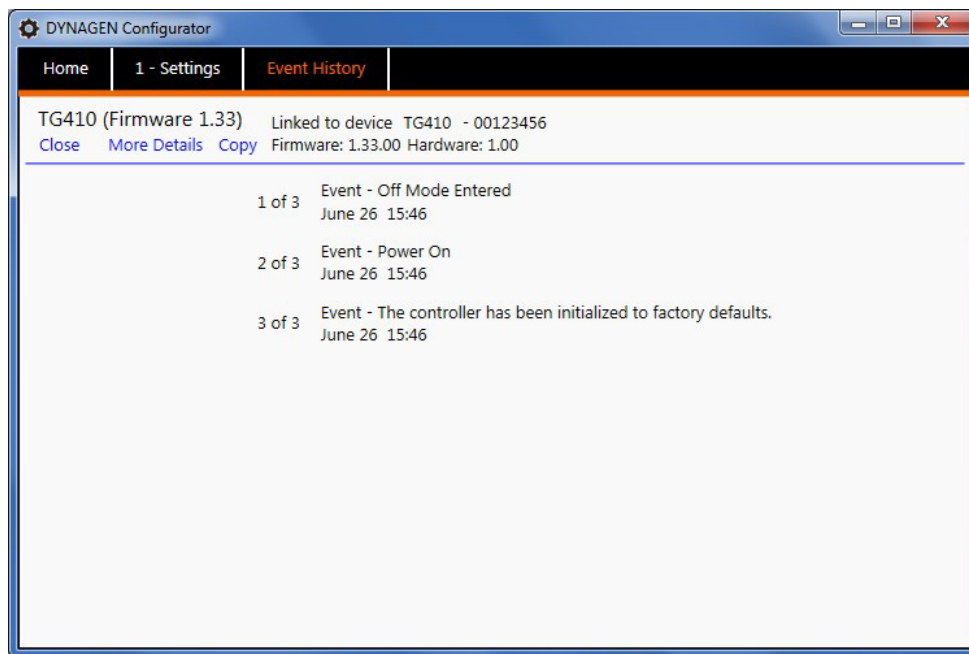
DYNAGEN Configurator

Home
1 - Settings
Event History

TG410 (Firmware 1.33)
Close More Details Copy

Linked to device TG410 - 00123456
Firmware: 1.33.00 Hardware: 1.00

1 of 3 Event - Off Mode Entered
June 26 15:46

2 of 3 Event - Power On
June 26 15:46

3 of 3 Event - The controller has been initialized to factory defaults.
June 26 15:46